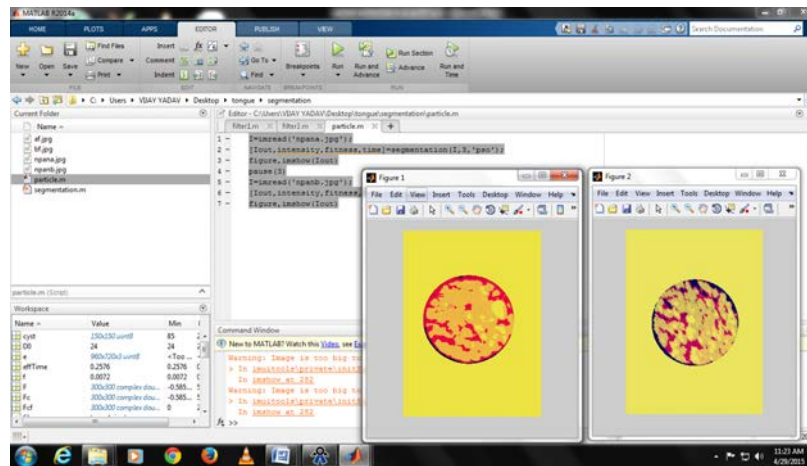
MATLAB R2014a

HOME PLOTS APPS EDITOR PUBLISH VIEW

Search Documentation

New Open Save Find Files Compare Print Insert Comment Indent Go To Find Breakpoints Run Run and Advance Run Section Advance Run and Time

FILE EDIT NAVIGATE BREAKPOINTS RUN

C: ▸ Users ▸ VIJAY YADAV ▸ Desktop ▸ tongue ▸ segmentation

Current Folder

Name

af.jpg
bf.jpg
npana.jpg
npanb.jpg
particle.m
segmentation.m

particle.m (Script)

Editor - C:\Users\VIJAY YADAV\Desktop\tongue\segmentation\particle.m

filter1.m filter2.m particle.m +

1 - I=imread('npana.jpg');
2 - [Iout,intensity,fitness,time]=segmentation(I,3,'pso');
3 - figure,imshow(Iout)
4 - pause(3)
5 - I=imread('npanb.jpg');
6 - [Iout,intensity,fitness,
7 - figure,imshow(Iout)

Workspace

| Name | Value | Min |
|---|---|---|
| cyst | 150x150 uint8 | 85 |
| D0 | 24 | 24 |
| e | 960x720x3 uint8 | <Too ... |
| effTime | 0.2576 | 0.2576 |
| f | 0.0072 | 0.0072 |
| F | 300x300 complex dou... | -0.585... |
| Fc | 300x300 complex dou... | -0.585... |
| Fcf | 300x300 complex dou... | 0 |

Command Window

New to MATLAB? Watch this Video, see Ex

Warning: Image is too big to
> In imuitools\private\initS
In imshow at 282
Warning: Image is too big to
> In imuitools\private\initS
In imshow at 282
fx >>

Figure 1

File Edit View Insert Tools Desktop Window Help

Figure 2

File Edit View Insert Tools Desktop Window Help

11:23 AM
4/29/2015